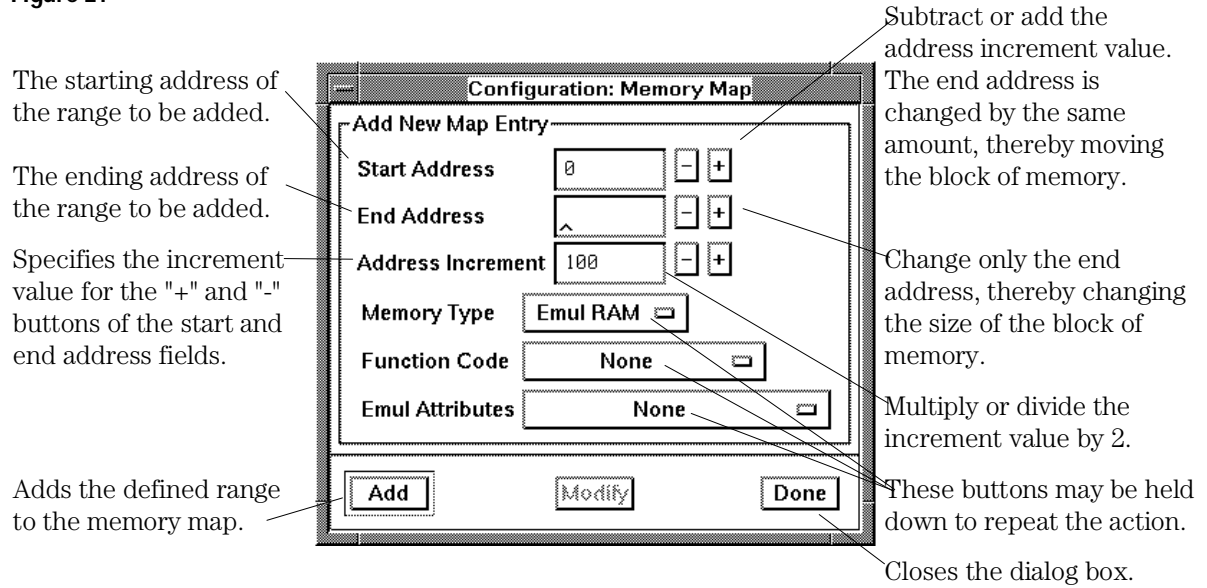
Figure 2?

Subtract or add the address increment value. The end address is changed by the same amount, thereby moving the block of memory.

The starting address of the range to be added.

Configuration: Memory Map

Add New Map Entry

Start Address

0

The ending address of the range to be added.

End Address

Change only the end address, thereby changing the size of the block of memory.

Specifies the increment value for the "+" and "-" buttons of the start and end address fields.

Address Increment

100

Memory Type

Emul RAM

Function Code

None

Emul Attributes

None

Multiply or divide the increment value by 2.

Adds the defined range to the memory map.

Add

Modify

Done

These buttons may be held down to repeat the action.

Closes the dialog box.